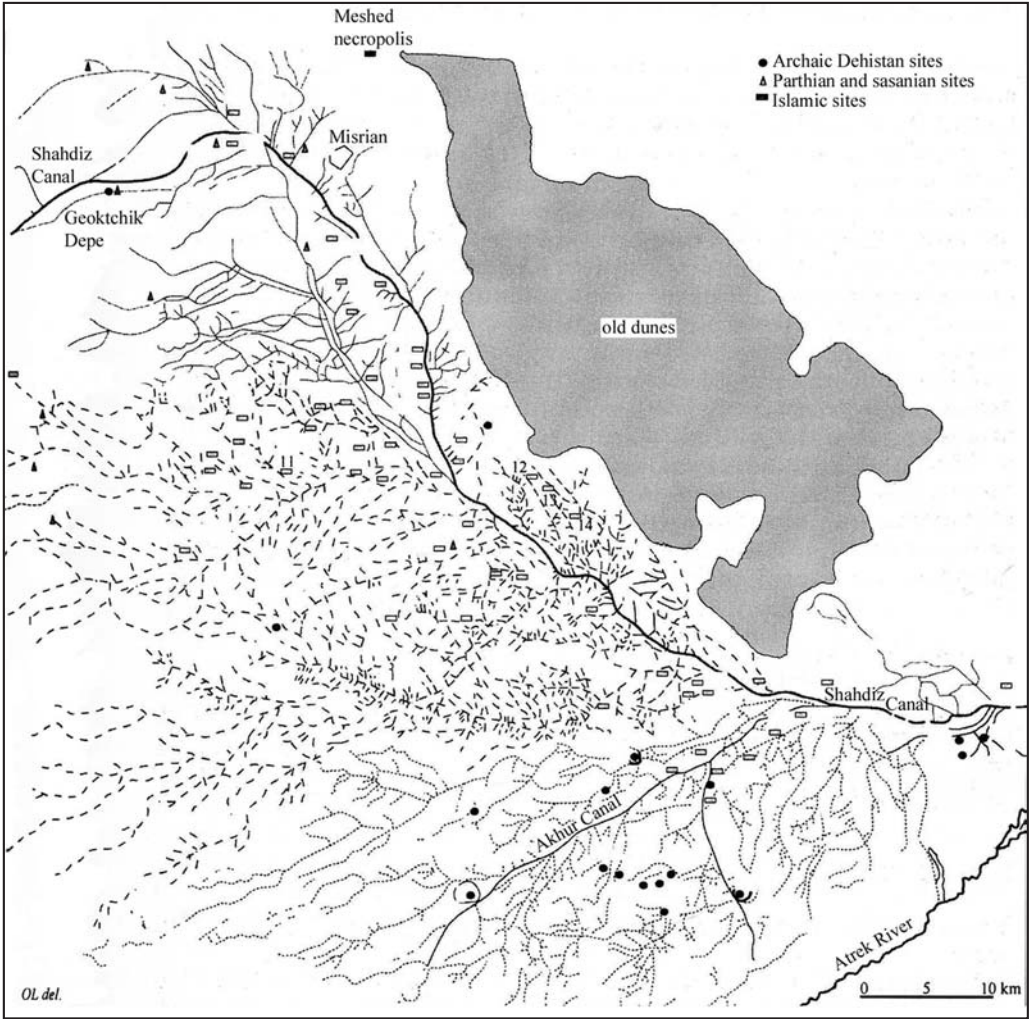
Meshed necropolis

● Archaic Dehistan sites
▲ Parthian and sasanian sites
▬ Islamic sites

Misrian

Shahdiz Canal

Geoktchik Depe

old dunes

12

13

14

Shahdiz Canal

Akhur Canal

Atrek River

OL del.

0 5 10 km